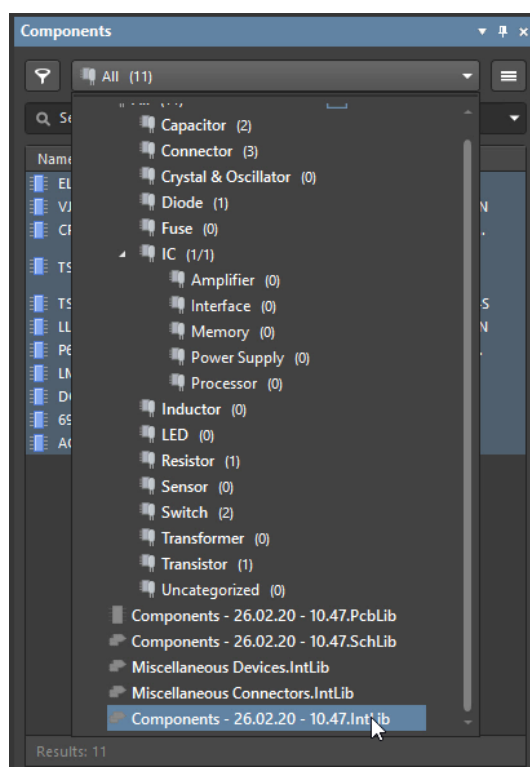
Components

All (11)

Q Se

Name

EL
VJ
CF
TS
TS
LL
P6
LN
DC
69
AC

N
.
S
N
.

Capacitor (2)
Connector (3)
Crystal & Oscillator (0)
Diode (1)
Fuse (0)
IC (1/1)
Amplifier (0)
Interface (0)
Memory (0)
Power Supply (0)
Processor (0)
Inductor (0)
LED (0)
Resistor (1)
Sensor (0)
Switch (2)
Transformer (0)
Transistor (1)
Uncategorized (0)
Components - 26.02.20 - 10.47.PcbLib
Components - 26.02.20 - 10.47.SchLib
Miscellaneous Devices.IntLib
Miscellaneous Connectors.IntLib
Components - 26.02.20 - 10.47.IntLib

Results: 11